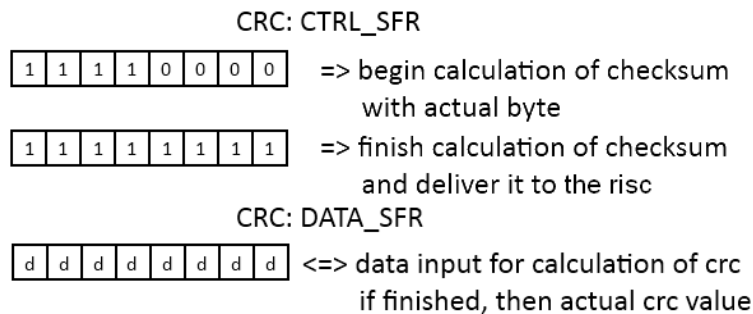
CRC: CTRL_SFR

| 1 | 1 | 1 | 1 | 0 | 0 | 0 | 0 |
|---|---|---|---|---|---|---|---|

=> begin calculation of checksum with actual byte

| 1 | 1 | 1 | 1 | 1 | 1 | 1 | 1 |
|---|---|---|---|---|---|---|---|

=> finish calculation of checksum and deliver it to the risc

CRC: DATA_SFR

| d | d | d | d | d | d | d | d |
|---|---|---|---|---|---|---|---|

<=> data input for calculation of crc if finished, then actual crc value